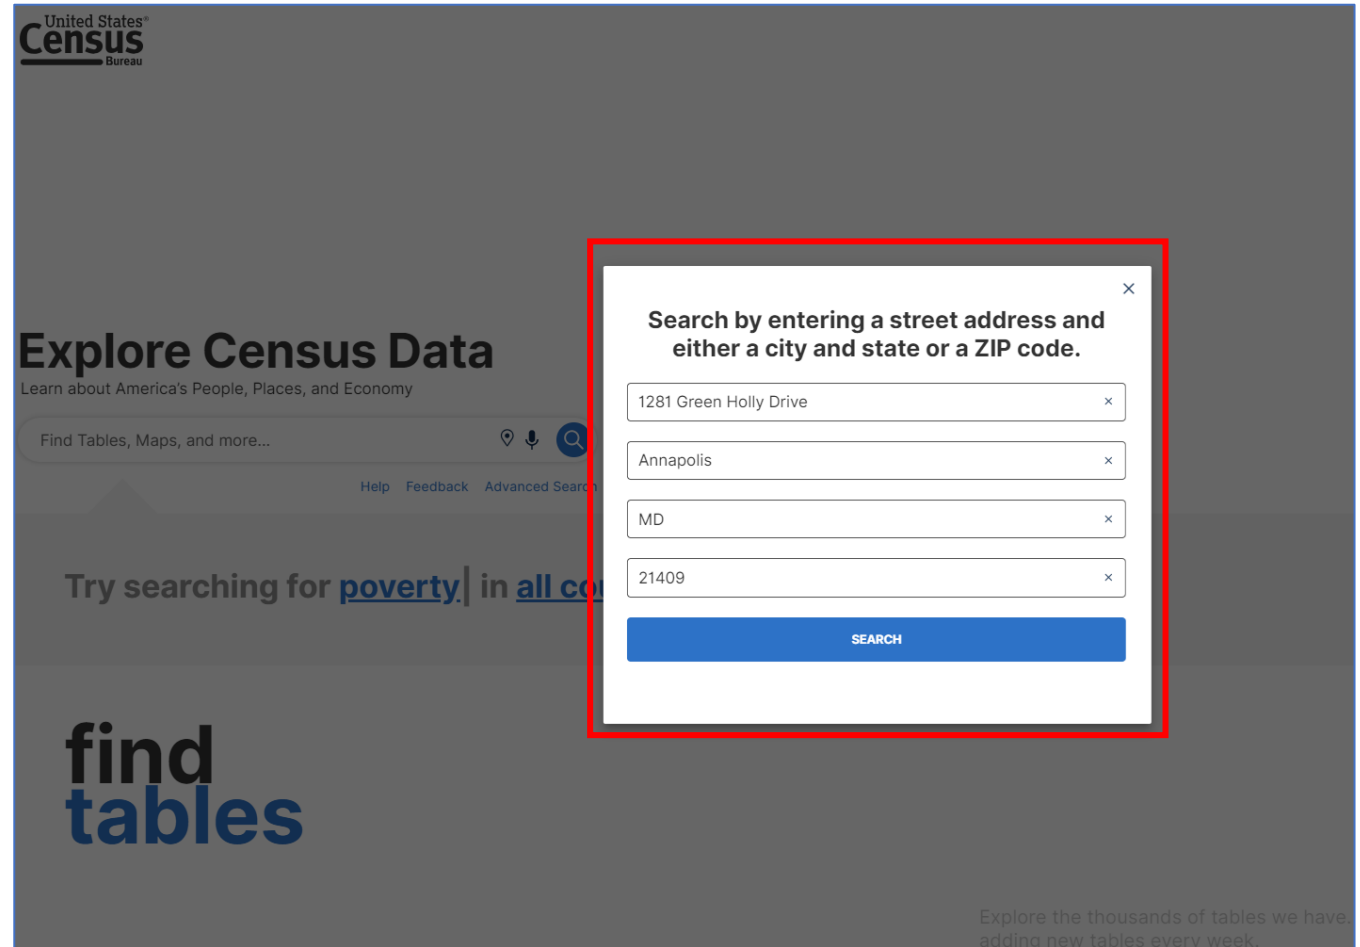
United States® Census Bureau

Explore Census Data
Learn about America's People, Places, and Economy

Find Tables, Maps, and more...

Help Feedback Advanced Searc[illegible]

Try searching for poverty | in all co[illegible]

find tables

Explore the thousands of tables we have, adding new tables every week.

×

Search by entering a street address and either a city and state or a ZIP code.

1281 Green Holly Drive ×

Annapolis ×

MD ×

21409 ×

SEARCH